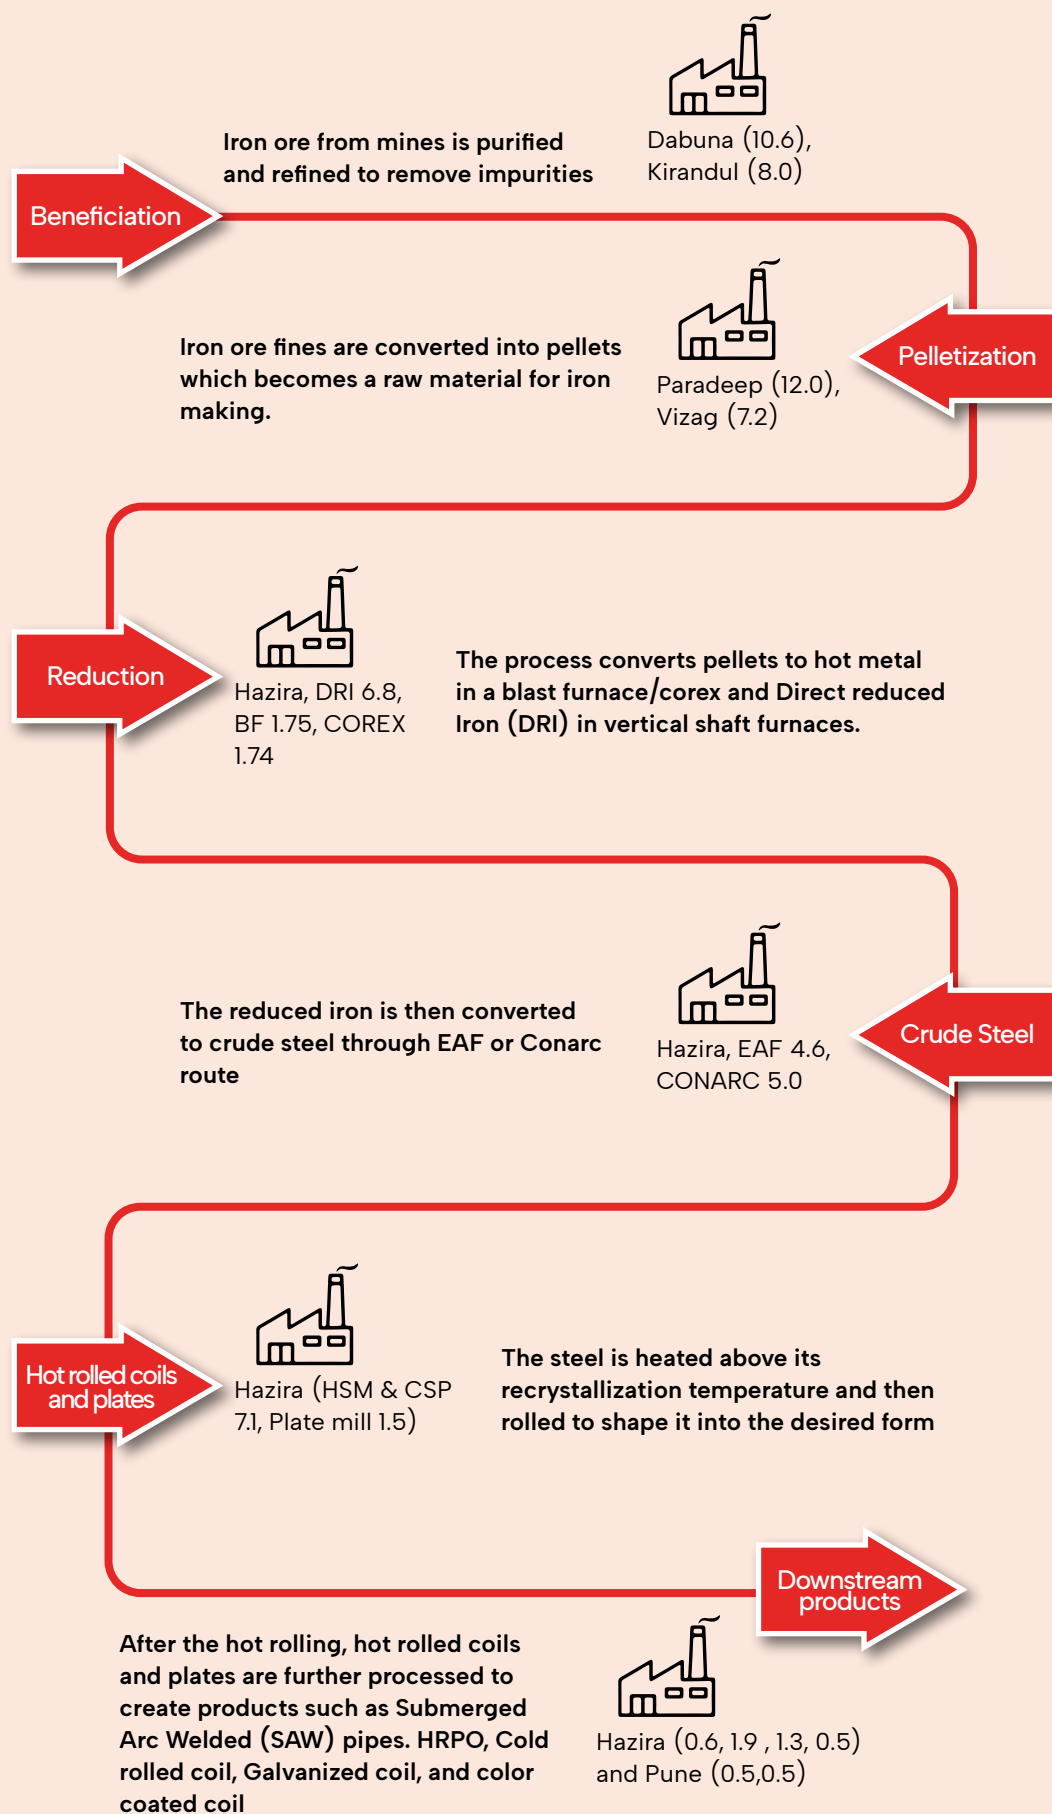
Iron ore from mines is purified and refined to remove impurities

Dabuna (10.6), Kirandul (8.0)

Beneficiation

Iron ore fines are converted into pellets which becomes a raw material for iron making.

Paradeep (12.0), Vizag (7.2)

Pelletization

Reduction

Hazira, DRI 6.8, BF 1.75, COREX 1.74

The process converts pellets to hot metal in a blast furnace/corex and Direct reduced Iron (DRI) in vertical shaft furnaces.

The reduced iron is then converted to crude steel through EAF or Conarc route

Hazira, EAF 4.6, CONARC 5.0

Crude Steel

Hot rolled coils and plates

Hazira (HSM & CSP 7.1, Plate mill 1.5)

The steel is heated above its recrystallization temperature and then rolled to shape it into the desired form

Downstream products

After the hot rolling, hot rolled coils and plates are further processed to create products such as Submerged Arc Welded (SAW) pipes. HRPO, Cold rolled coil, Galvanized coil, and color coated coil

Hazira (0.6, 1.9 , 1.3, 0.5) and Pune (0.5,0.5)